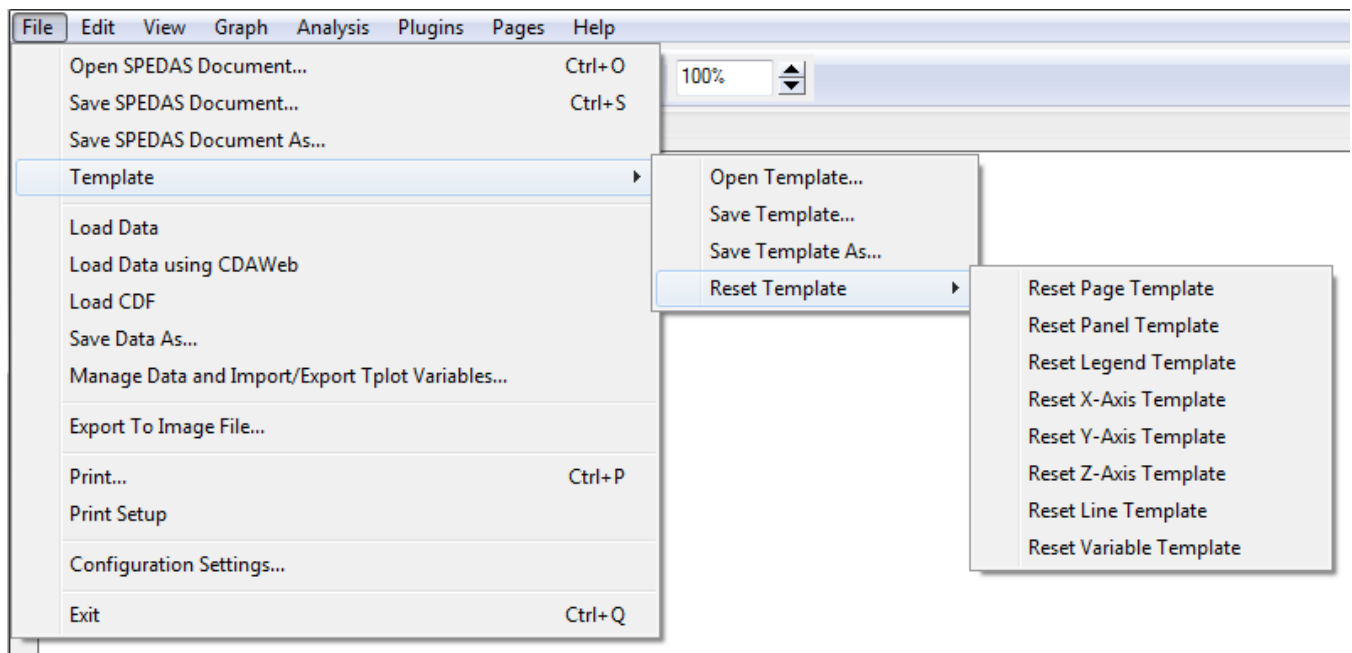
File Edit View Graph Analysis Plugins Pages Help

Open SPEDAS Document... Ctrl+O
Save SPEDAS Document... Ctrl+S
Save SPEDAS Document As...
Template

Load Data
Load Data using CDAWeb
Load CDF
Save Data As...
Manage Data and Import/Export Tplot Variables...

Export To Image File...

Print... Ctrl+P
Print Setup

Configuration Settings...

Exit Ctrl+Q

100%

Open Template...
Save Template...
Save Template As...
Reset Template

Reset Page Template
Reset Panel Template
Reset Legend Template
Reset X-Axis Template
Reset Y-Axis Template
Reset Z-Axis Template
Reset Line Template
Reset Variable Template